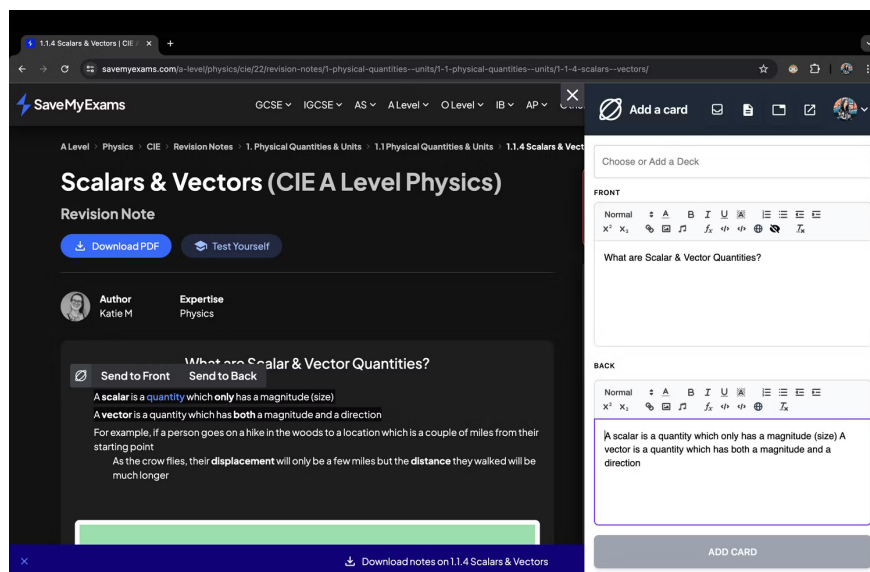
1.1.4 Scalars & Vectors | CIE ×

savemyexams.com/a-level/physics/cie/22/revision-notes/1-physical-quantities--units/1-1-physical-quantities--units/1-1-4-scalars--vectors/

SaveMyExams

GCSE IGCSE AS A Level O Level IB AP

Add a card

A Level › Physics › CIE › Revision Notes › 1. Physical Quantities & Units › 1.1 Physical Quantities & Units › 1.1.4 Scalars & Vect

Scalars & Vectors (CIE A Level Physics)

Revision Note

Download PDF

Test Yourself

Author
Katie M

Expertise
Physics

What are Scalar & Vector Quantities?

Send to Front Send to Back

A scalar is a quantity which only has a magnitude (size)

A vector is a quantity which has both a magnitude and a direction

For example, if a person goes on a hike in the woods to a location which is a couple of miles from their starting point

As the crow flies, their displacement will only be a few miles but the distance they walked will be much longer

Choose or Add a Deck

FRONT

Normal

What are Scalar & Vector Quantities?

BACK

Normal

A scalar is a quantity which only has a magnitude (size) A vector is a quantity which has both a magnitude and a direction

ADD CARD

×

Download notes on 1.1.4 Scalars & Vectors